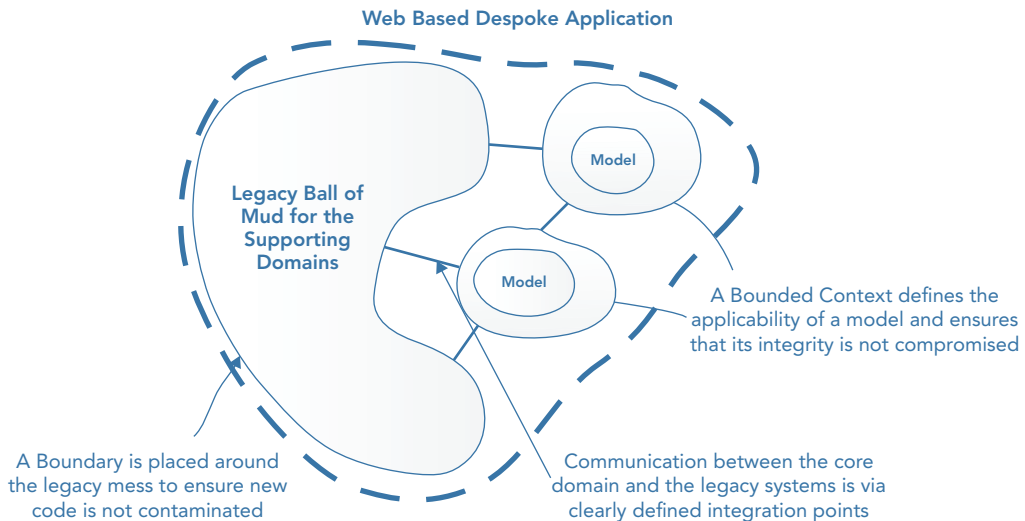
Web Based Despoke Application

Legacy Ball of Mud for the Supporting Domains

Model

Model

A Bounded Context defines the applicability of a model and ensures that its integrity is not compromised

A Boundary is placed around the legacy mess to ensure new code is not contaminated

Communication between the core domain and the legacy systems is via clearly defined integration points